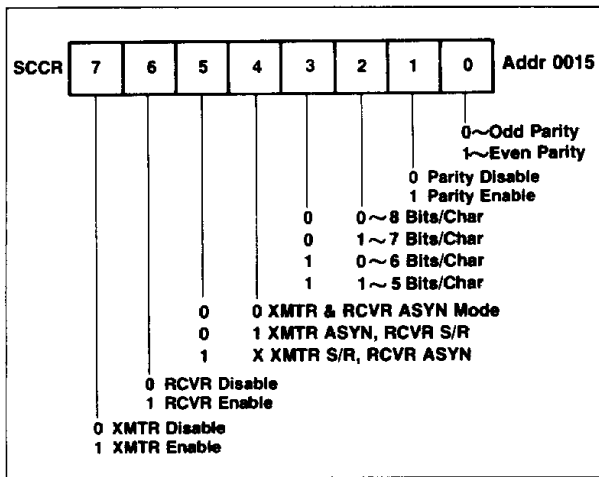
SCCR

| 7 | 6 | 5 | 4 | 3 | 2 | 1 | 0 |
|---|---|---|---|---|---|---|---|

Addr 0015

0~Odd Parity
1~Even Parity

0 Parity Disable
1 Parity Enable

0 0~8 Bits/Char
0 1~7 Bits/Char
1 0~6 Bits/Char
1 1~5 Bits/Char

0 0 XMTR & RCVR ASYN Mode
0 1 XMTR ASYN, RCVR S/R
1 X XMTR S/R, RCVR ASYN

0 RCVR Disable
1 RCVR Enable

0 XMTR Disable
1 XMTR Enable